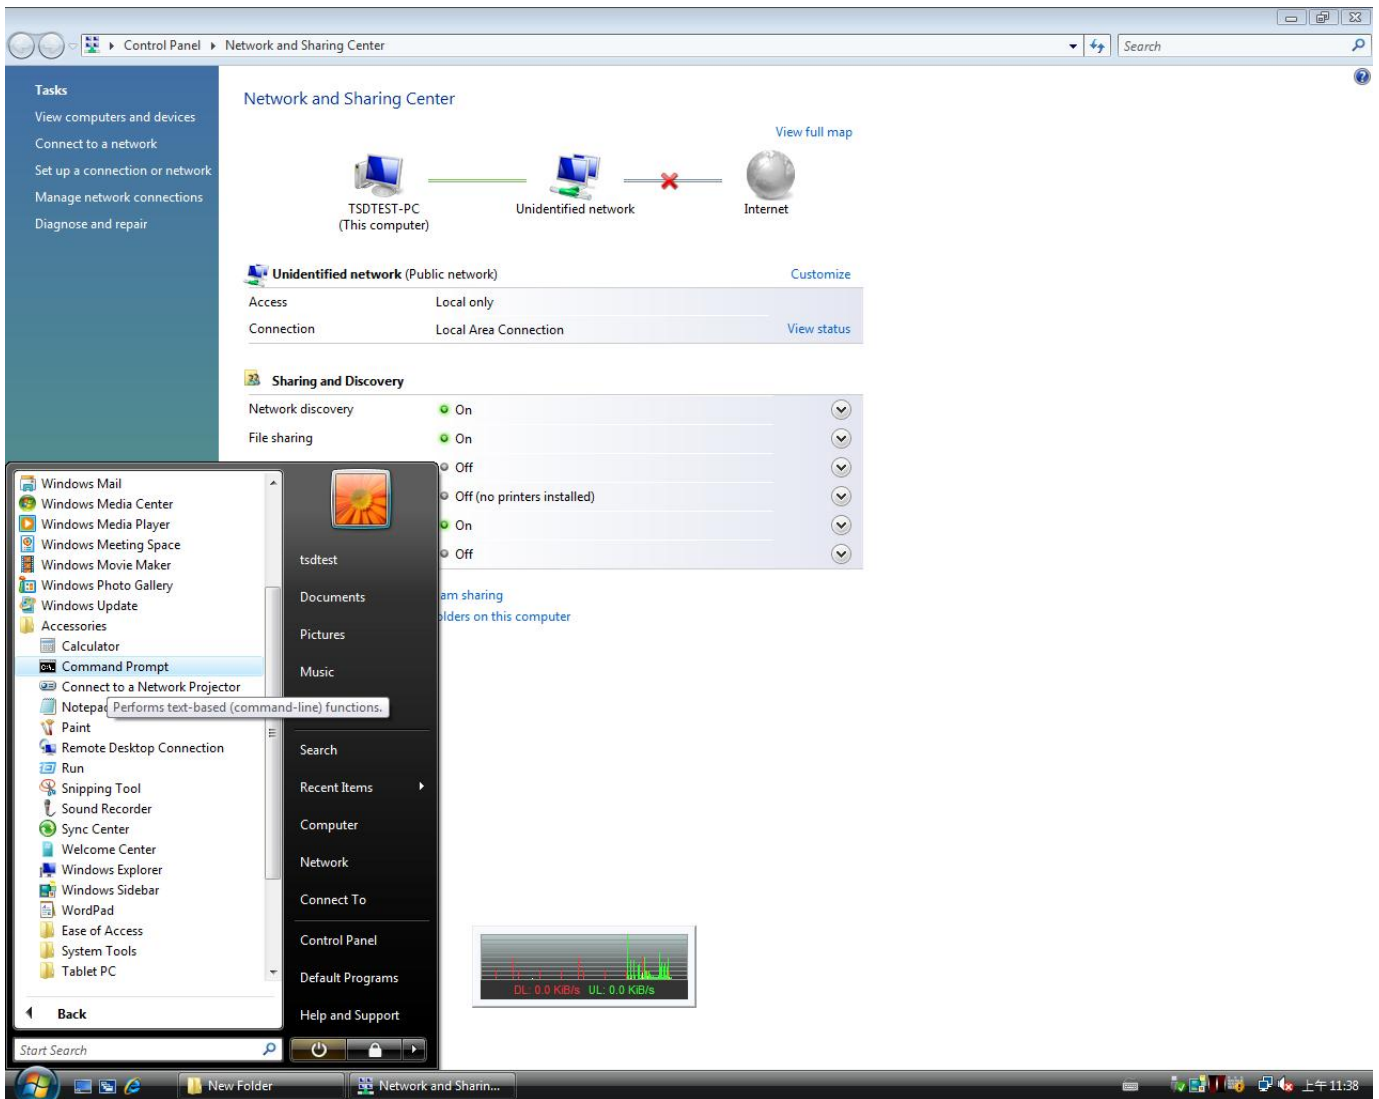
Control Panel ▸ Network and Sharing Center

Search

Tasks
View computers and devices
Connect to a network
Set up a connection or network
Manage network connections
Diagnose and repair

Network and Sharing Center

View full map

TSDTEST-PC
(This computer)

Unidentified network

Internet

Unidentified network (Public network)

Customize

| | | |
|---|---|---|
| Access | Local only | |
| Connection | Local Area Connection | View status |

Sharing and Discovery

| | |
|---|---|
| Network discovery | On |
| File sharing | On |
| | Off |
| | Off (no printers installed) |
| | On |
| | Off |

am sharing
olders on this computer

Windows Mail
Windows Media Center
Windows Media Player
Windows Meeting Space
Windows Movie Maker
Windows Photo Gallery
Windows Update
Accessories
Calculator
Command Prompt
Connect to a Network Projector
Notepad Performs text-based (command-line) functions.
Paint
Remote Desktop Connection
Run
Snipping Tool
Sound Recorder
Sync Center
Welcome Center
Windows Explorer
Windows Sidebar
WordPad
Ease of Access
System Tools
Tablet PC

Back

Start Search

tsdtest
Documents
Pictures
Music
Search
Recent Items
Computer
Network
Connect To
Control Panel
Default Programs
Help and Support

DL: 0.0 KiB/s UL: 0.0 KiB/s

New Folder
Network and Sharin...
上午 11:38